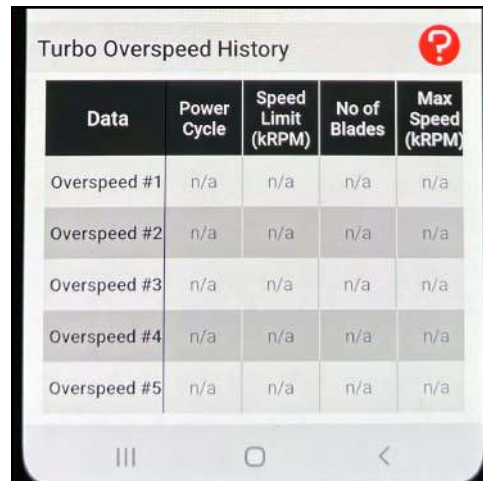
Turbo Overspeed History

| Data | Power Cycle | Speed Limit (kRPM) | No of Blades | Max Speed (kRPM) |
|---|---|---|---|---|
| Overspeed #1 | n/a | n/a | n/a | n/a |
| Overspeed #2 | n/a | n/a | n/a | n/a |
| Overspeed #3 | n/a | n/a | n/a | n/a |
| Overspeed #4 | n/a | n/a | n/a | n/a |
| Overspeed #5 | n/a | n/a | n/a | n/a |